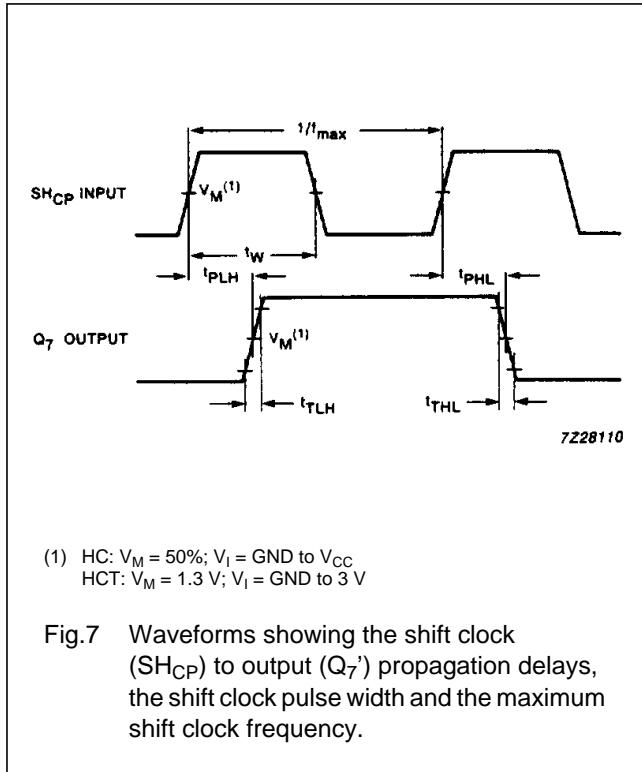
$1/f_{max}$

$SH_{CP}$ INPUT

$V_M^{(1)}$

$t_W$

$t_{PLH}$

$t_{PHL}$

$Q_7$ OUTPUT

$V_M^{(1)}$

$t_{TLH}$

$t_{THL}$

7Z28110

(1) HC: $V_M$ = 50%; $V_I$ = GND to $V_{CC}$
HCT: $V_M$ = 1.3 V; $V_I$ = GND to 3 V

Fig.7 Waveforms showing the shift clock ($SH_{CP}$) to output ($Q_7$') propagation delays, the shift clock pulse width and the maximum shift clock frequency.